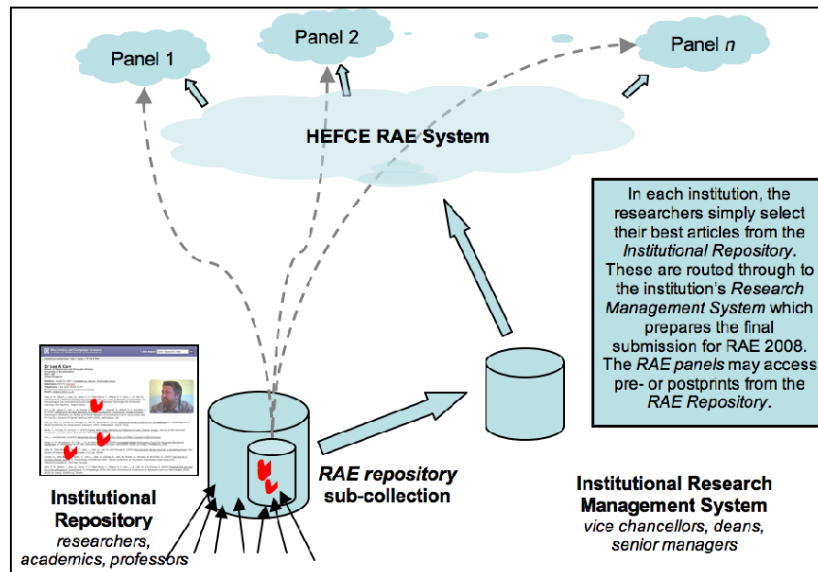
Panel 1

Panel 2

Panel *n*

HEFCE RAE System

In each institution, the researchers simply select their best articles from the *Institutional Repository*. These are routed through to the institution's *Research Management System* which prepares the final submission for RAE 2008. The *RAE panels* may access pre- or postprints from the *RAE Repository*.

Dr Les A Carr

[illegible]

Institutional Repository
*researchers, academics, professors*

*RAE repository* sub-collection

Institutional Research Management System
*vice chancellors, deans, senior managers*